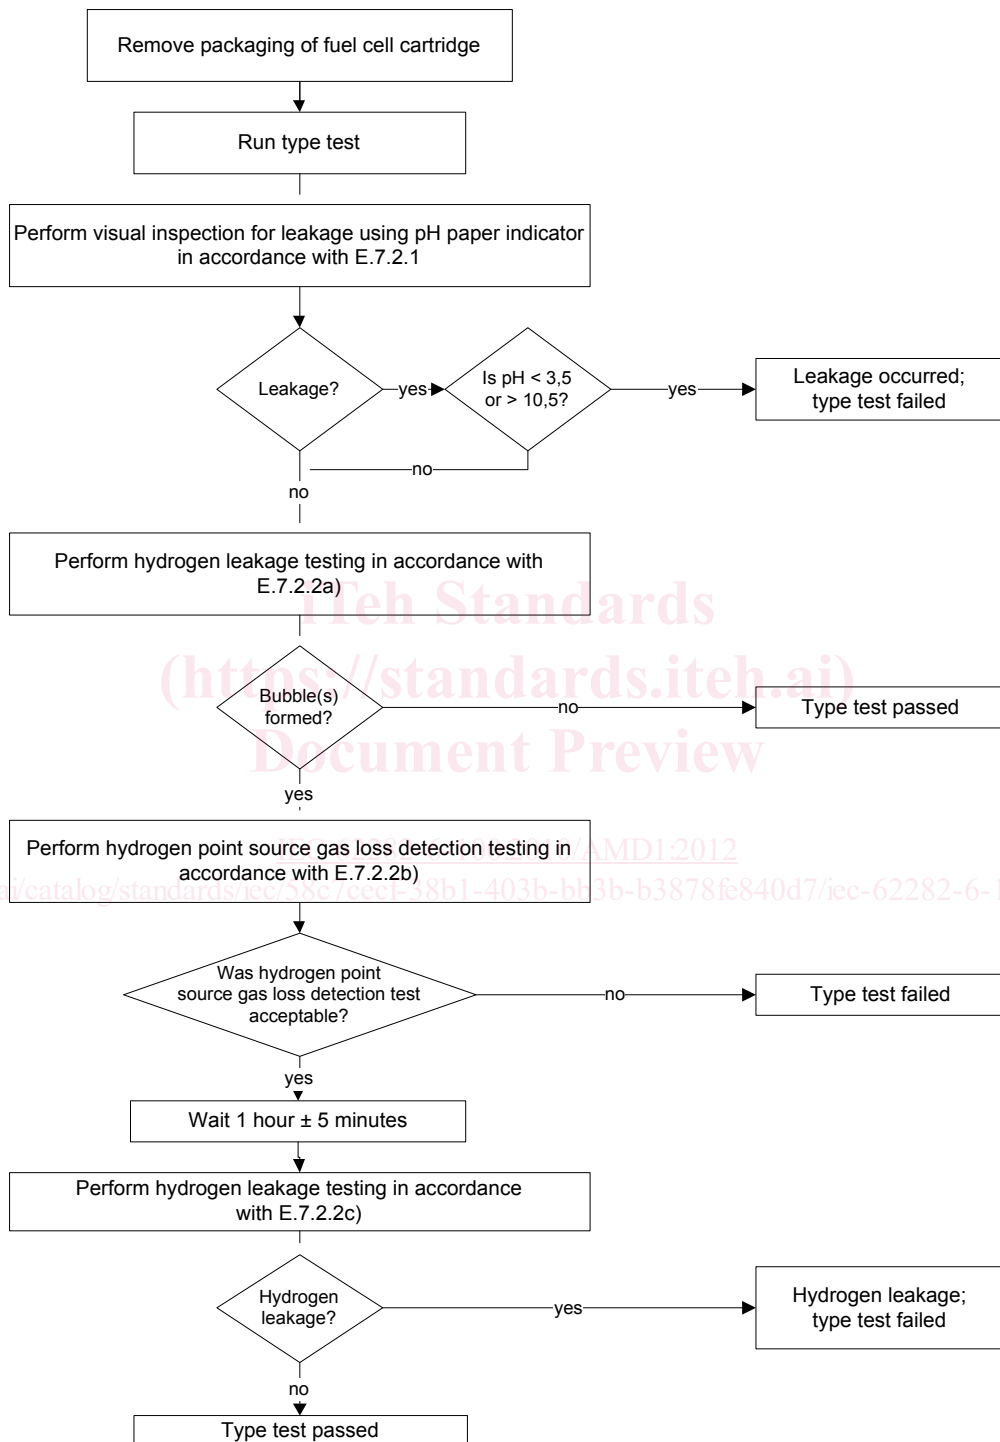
Remove packaging of fuel cell cartridge

Run type test

Perform visual inspection for leakage using pH paper indicator in accordance with E.7.2.1

Leakage?

yes

Is pH < 3,5 or > 10,5?

yes

Leakage occurred; type test failed

no

no

Perform hydrogen leakage testing in accordance with E.7.2.2a)

iTeh Standards
(https://standards.iteh.ai)
Document Preview

Bubble(s) formed?

no

Type test passed

yes

Perform hydrogen point source gas loss detection testing in accordance with E.7.2.2b)

IEC 62282-6-100:2010/AMD1:2012
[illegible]/catalog/standards/iec/58c7cecf-38b1-403b-bb3b-b3878fe840d7/iec-62282-6-1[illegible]

Was hydrogen point source gas loss detection test acceptable?

no

Type test failed

yes

Wait 1 hour ± 5 minutes

Perform hydrogen leakage testing in accordance with E.7.2.2c)

Hydrogen leakage?

yes

Hydrogen leakage; type test failed

no

Type test passed